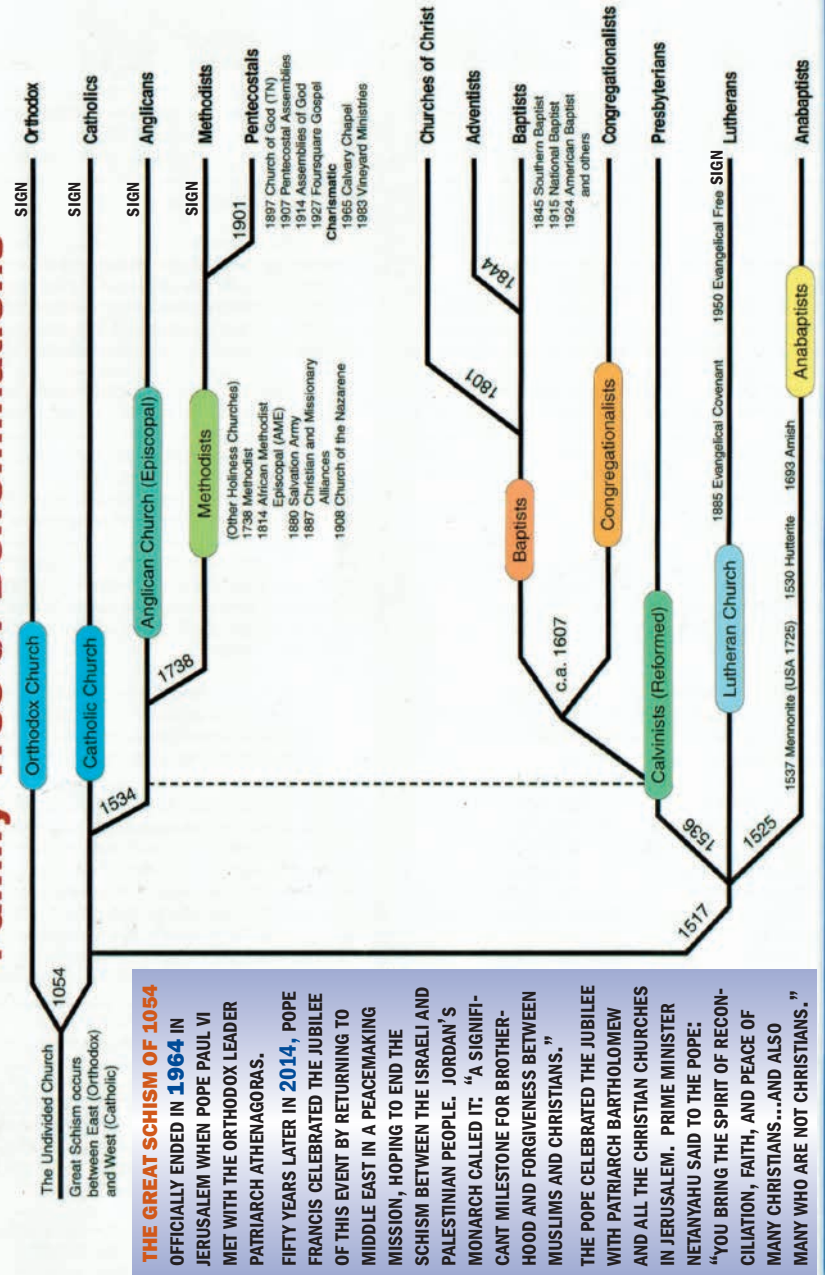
The Undivided Church

1054

Great Schism occurs between East (Orthodox) and West (Catholic)

Orthodox Church

SIGN

Orthodox

Catholic Church

SIGN

Catholics

1534

Anglican Church (Episcopal)

SIGN

Anglicans

1738

Methodists

SIGN

Methodists

(Other Holiness Churches)
1738 Methodist
1814 African Methodist Episcopal (AME)
1880 Salvation Army
1887 Christian and Missionary Alliances
1908 Church of the Nazarene

1901

Pentecostals

1897 Church of God (TN)
1907 Pentecostal Assemblies
1914 Assemblies of God
1927 Foursquare Gospel
Charismatic
1965 Calvary Chapel
1983 Vineyard Ministries

1517

1536

Calvinists (Reformed)

c.a. 1607

Baptists

1801

Churches of Christ

1844

Adventists

Baptists

1845 Southern Baptist
1915 National Baptist
1924 American Baptist and others

Congregationalists

Congregationalists

Presbyterians

1525

Lutheran Church

1885 Evangelical Covenant

1950 Evangelical Free SIGN

Lutherans

1537 Mennonite (USA 1725)

1530 Hutterite

1693 Amish

Anabaptists

Anabaptists

THE GREAT SCHISM OF 1054 OFFICIALLY ENDED IN 1964 IN JERUSALEM WHEN POPE PAUL VI MET WITH THE ORTHODOX LEADER PATRIARCH ATHENAGORAS.

FIFTY YEARS LATER IN 2014, POPE FRANCIS CELEBRATED THE JUBILEE OF THIS EVENT BY RETURNING TO MIDDLE EAST IN A PEACEMAKING MISSION, HOPING TO END THE SCHISM BETWEEN THE ISRAELI AND PALESTINIAN PEOPLE. JORDAN'S MONARCH CALLED IT: "A SIGNIFICANT MILESTONE FOR BROTHERHOOD AND FORGIVENESS BETWEEN MUSLIMS AND CHRISTIANS."

THE POPE CELEBRATED THE JUBILEE WITH PATRIARCH BARTHOLOMEW AND ALL THE CHRISTIAN CHURCHES IN JERUSALEM. PRIME MINISTER NETANYAHU SAID TO THE POPE: "YOU BRING THE SPIRIT OF RECONCILIATION, FAITH, AND PEACE OF MANY CHRISTIANS...AND ALSO MANY WHO ARE NOT CHRISTIANS."